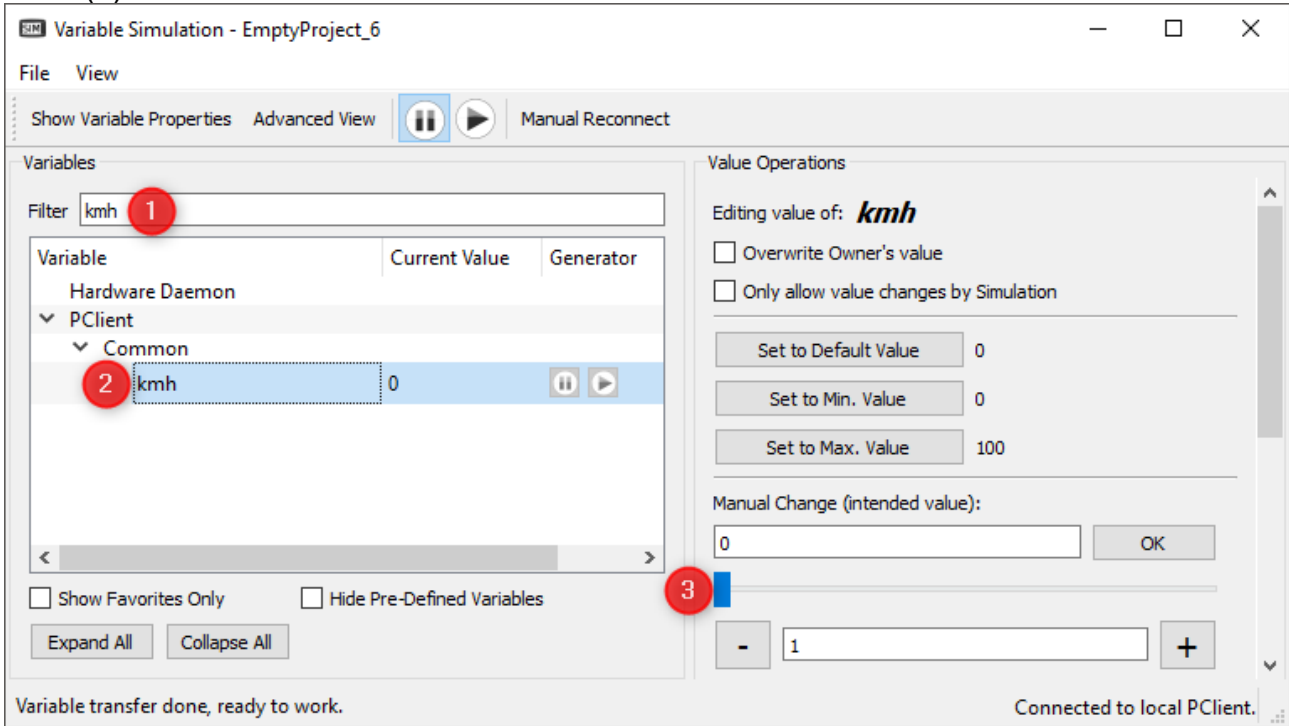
SIM Variable Simulation - EmptyProject_6

File View

Show Variable Properties Advanced View Manual Reconnect

Variables

Filter kmh 1

| Variable | Current Value | Generator |
|---|---|---|
| Hardware Daemon | | |
| PClient | | |
| Common | | |
| 2 kmh | 0 | |

Show Favorites Only Hide Pre-Defined Variables

Expand All Collapse All

Value Operations

Editing value of: kmh

Overwrite Owner's value

Only allow value changes by Simulation

Set to Default Value 0

Set to Min. Value 0

Set to Max. Value 100

Manual Change (intended value):

0 OK

3

- 1 +

Variable transfer done, ready to work.

Connected to local PClient.